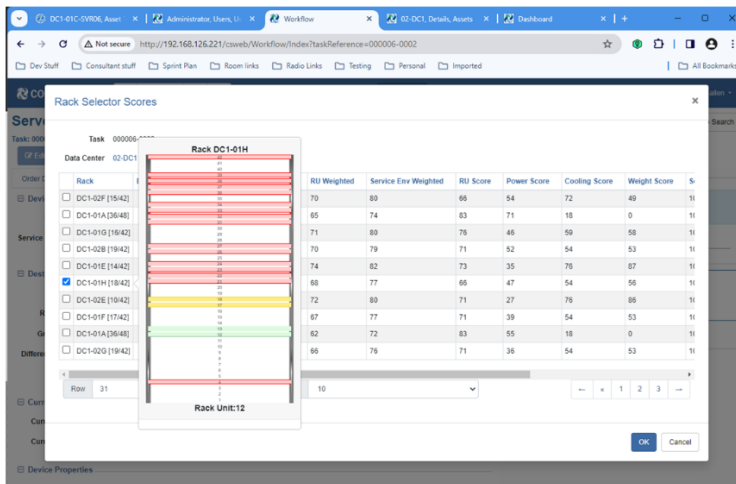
DC1-01C-SVR06, Asset ×
Administrator, Users, U ×
Workflow ×
02-DC1, Details, Assets ×
Dashboard ×
+

Not secure http://192.168.126.221/csweb/Workflow/Index?taskReference=000006-0002

Dev Stuff
Consultant stuff
Sprint Plan
Room links
Radio Links
Testing
Personal
Imported
All Bookmarks

Rack Selector Scores

×

Task 000006-

Data Center 02-DC1

Rack DC1-01H

| | Rack | RU Weighted | Service Env Weighted | RU Score | Power Score | Cooling Score | Weight Score |
|---|---|---|---|---|---|---|---|
| ☐ | DC1-02F [15/42] | 70 | 80 | 66 | 54 | 72 | 49 |
| ☐ | DC1-01A [36/48] | 65 | 74 | 83 | 71 | 18 | 0 |
| ☐ | DC1-01G [16/42] | 71 | 80 | 76 | 46 | 59 | 58 |
| ☐ | DC1-02B [19/42] | 70 | 79 | 71 | 52 | 54 | 53 |
| ☐ | DC1-01E [14/42] | 74 | 82 | 73 | 35 | 76 | 87 |
| ☑ | DC1-01H [18/42] | 68 | 77 | 66 | 47 | 54 | 56 |
| ☐ | DC1-02E [10/42] | 72 | 80 | 71 | 27 | 76 | 86 |
| ☐ | DC1-01F [17/42] | 67 | 77 | 71 | 39 | 54 | 53 |
| ☐ | DC1-01A [36/48] | 62 | 72 | 83 | 55 | 18 | 0 |
| ☐ | DC1-02G [19/42] | 66 | 76 | 71 | 36 | 54 | 53 |

Row 31

10

← « 1 2 3 →

Rack Unit:12

OK
Cancel

Device Properties